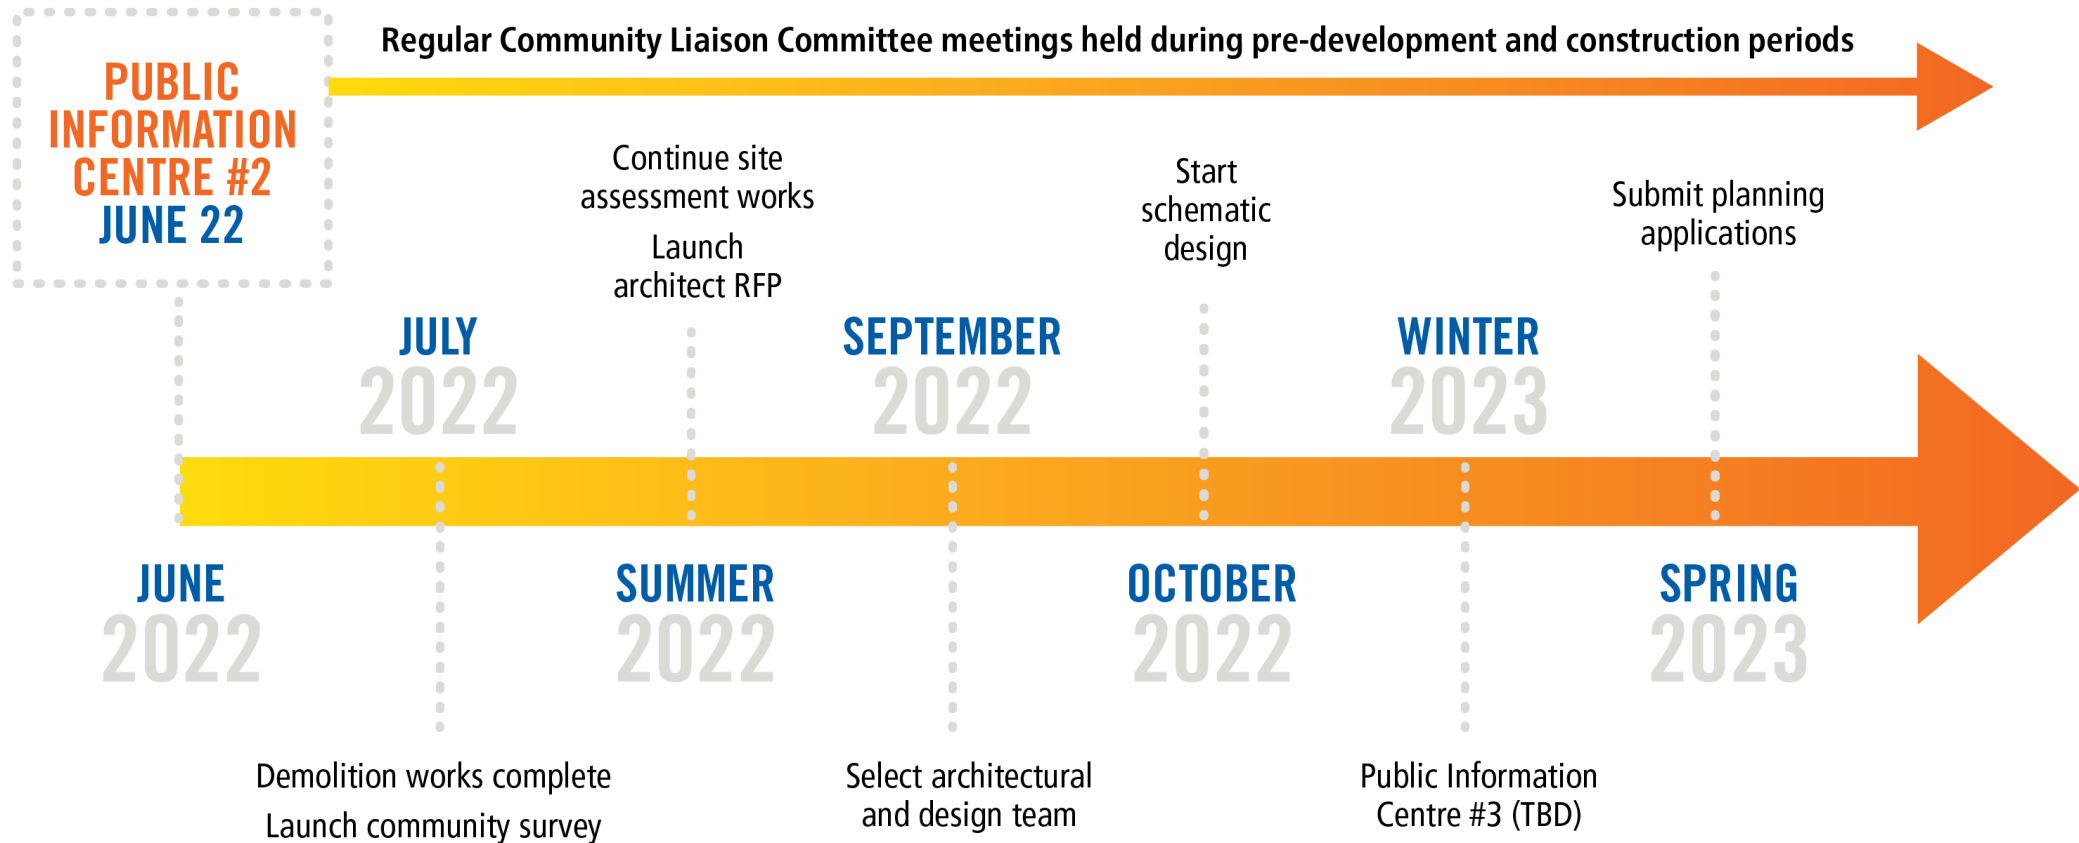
PUBLIC INFORMATION CENTRE #2 JUNE 22

Regular Community Liaison Committee meetings held during pre-development and construction periods

Continue site assessment works

Launch architect RFP

Start schematic design

Submit planning applications

JULY 2022

SEPTEMBER 2022

WINTER 2023

JUNE 2022

SUMMER 2022

OCTOBER 2022

SPRING 2023

Demolition works complete

Launch community survey

Select architectural and design team

Public Information Centre #3 (TBD)